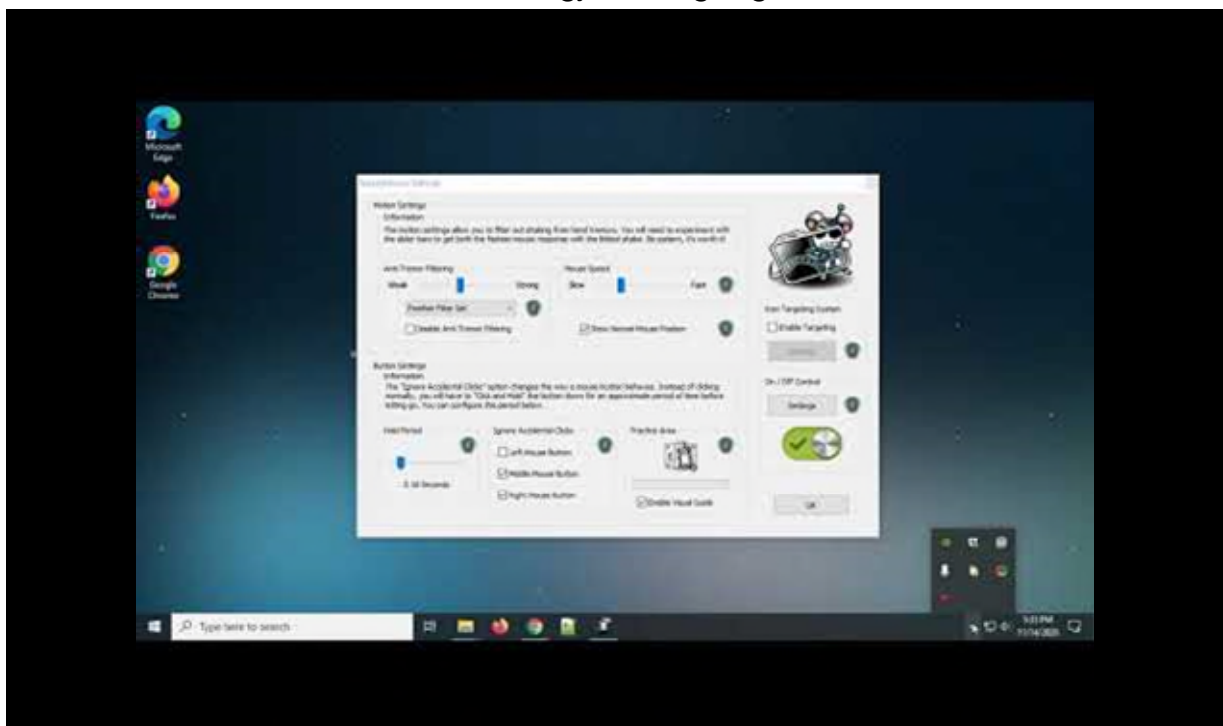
Microsoft Edge

Firefox

Google Chrome

SteadyMouse Settings

Motion Settings
Information
The button settings allow you to filter out shaking from hand tremors. You will need to experiment with the slider bars to get both the fastest mouse response with the littlest shake. Be patient, it's worth it!

Anti-Tremor Filtering
Weak
Strong
Positive Filter Set
Disable Anti-Tremor Filtering

Mouse Speed
Slow
Fast
Show Normal Mouse Position

Icon Targeting System
Enable Targeting
Settings

Button Settings
Information
The "Ignore Accidental Clicks" option changes the way a mouse button behaves. Instead of clicking normally, you will have to "Click and Hold" the button down for an approximate period of time before letting go. You can configure this period below.

Hold Period
0.30 Seconds

Ignore Accidental Clicks
Left Mouse Button
Middle Mouse Button
Right Mouse Button

Practice Area
Enable Visual Guide

On / Off Control
Settings

OK

Type here to search

5:33 PM
11/14/2020